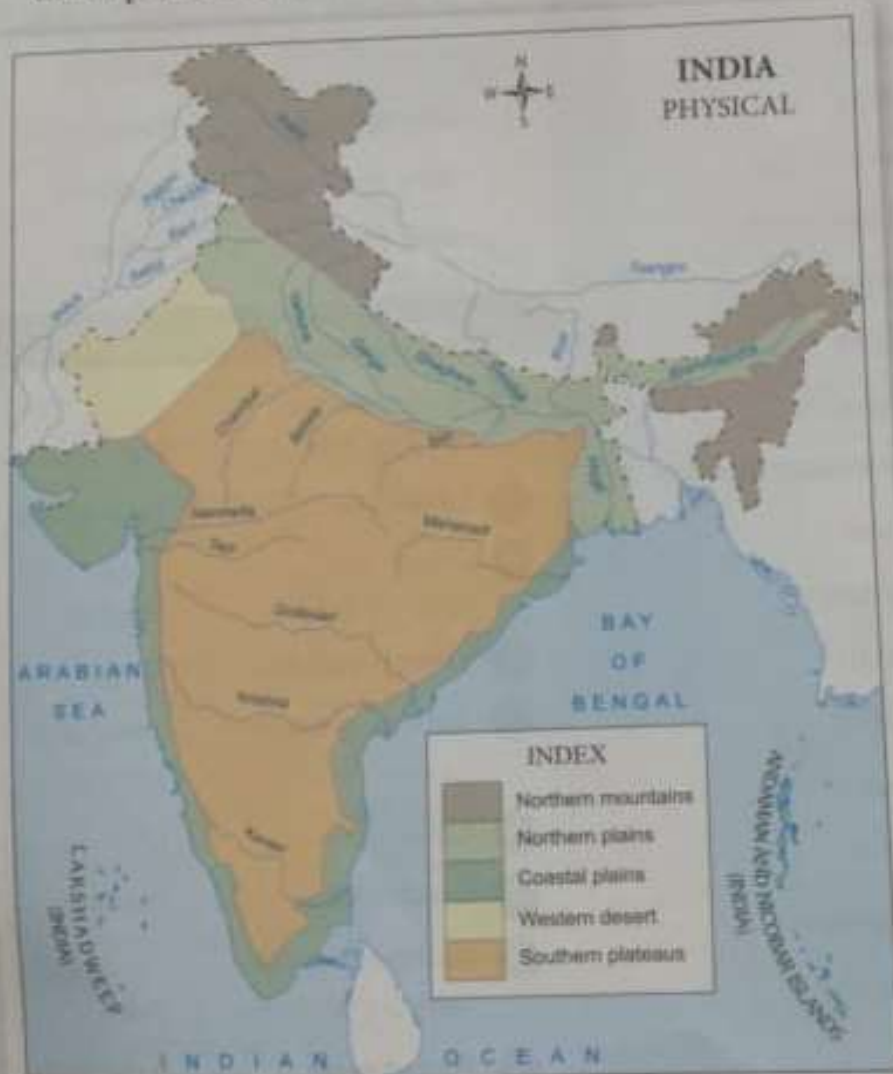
INDIA
PHYSICAL

N
W
E
S

Tsangpo

Narmada
Tapi
Mahanadi
Godavari
Krishna
Kaveri

ARABIAN SEA

BAY OF BENGAL

INDEX
Northern mountains
Northern plains
Coastal plains
Western desert
Southern plateaus

LAKSHADWEEP (INDIA)

ANDAMAN AND NICOBAR ISLANDS (INDIA)

INDIAN OCEAN